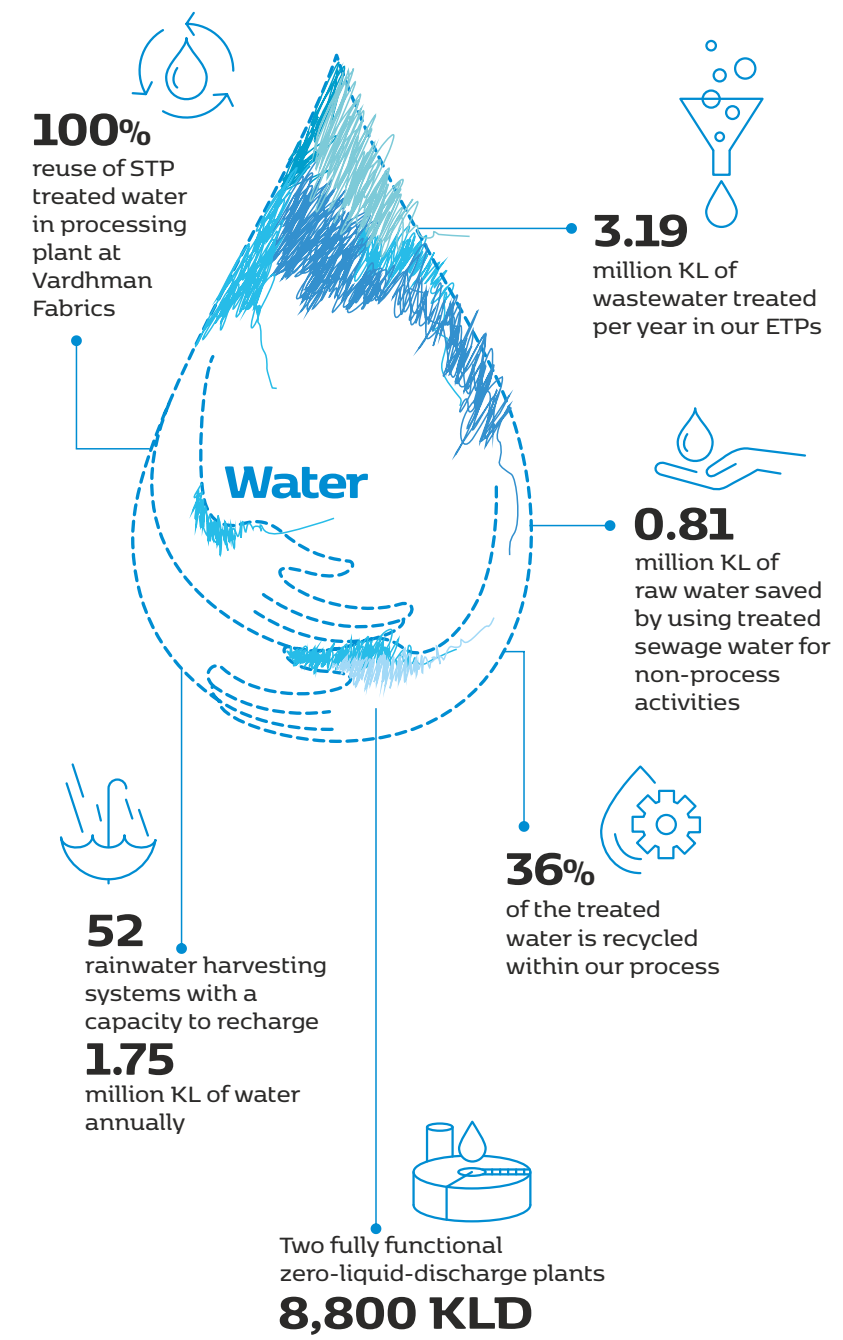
100%
reuse of STP treated water in processing plant at Vardhman Fabrics

3.19
million KL of wastewater treated per year in our ETPs

Water

0.81
million KL of raw water saved by using treated sewage water for non-process activities

36%
of the treated water is recycled within our process

52
rainwater harvesting systems with a capacity to recharge
1.75
million KL of water annually

Two fully functional zero-liquid-discharge plants
8,800 KLD